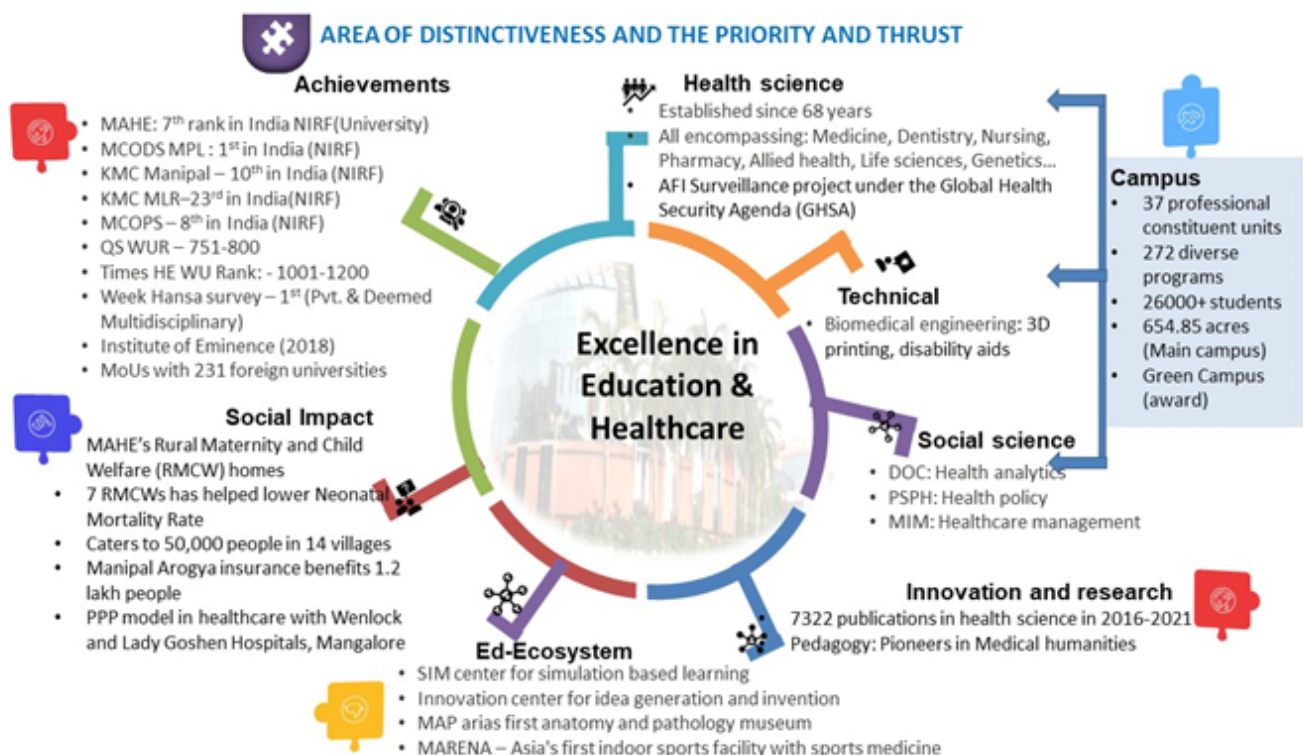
AREA OF DISTINCTIVENESS AND THE PRIORITY AND THRUST

Achievements
- MAHE: 7th rank in India NIRF(University)
- MCODS MPL : 1st in India (NIRF)
- KMC Manipal – 10th in India (NIRF)
- KMC MLR–23rd in India(NIRF)
- MCOPS – 8th in India (NIRF)
- QS WUR – 751-800
- Times HE WU Rank: - 1001-1200
- Week Hansa survey – 1st (Pvt. & Deemed Multidisciplinary)
- Institute of Eminence (2018)
- MoUs with 231 foreign universities

Health science
- Established since 68 years
- All encompassing: Medicine, Dentistry, Nursing, Pharmacy, Allied health, Life sciences, Genetics...
- AFI Surveillance project under the Global Health Security Agenda (GHSA)

Campus
- 37 professional constituent units
- 272 diverse programs
- 26000+ students
- 654.85 acres (Main campus)
- Green Campus (award)

Technical
- Biomedical engineering: 3D printing, disability aids

Excellence in Education & Healthcare

Social Impact
MAHE's Rural Maternity and Child Welfare (RMCW) homes
- 7 RMCWs has helped lower Neonatal Mortality Rate
- Caters to 50,000 people in 14 villages
- Manipal Arogya insurance benefits 1.2 lakh people
- PPP model in healthcare with Wenlock and Lady Goshen Hospitals, Mangalore

Social science
- DOC: Health analytics
- PSPH: Health policy
- MIM: Healthcare management

Innovation and research
7322 publications in health science in 2016-2021
Pedagogy: Pioneers in Medical humanities

Ed-Ecosystem
- SIM center for simulation based learning
- Innovation center for idea generation and invention
- MAP arias first anatomy and pathology museum
- MARENA – Asia's first indoor sports facility with sports medicine